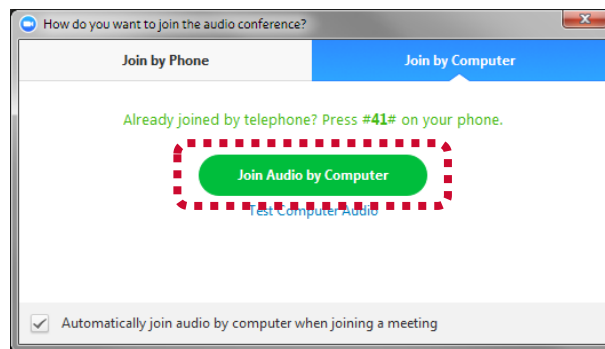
How do you want to join the audio conference?

Join by Phone

Join by Computer

Already joined by telephone? Press #41# on your phone.

Join Audio by Computer

Test Computer Audio

Automatically join audio by computer when joining a meeting